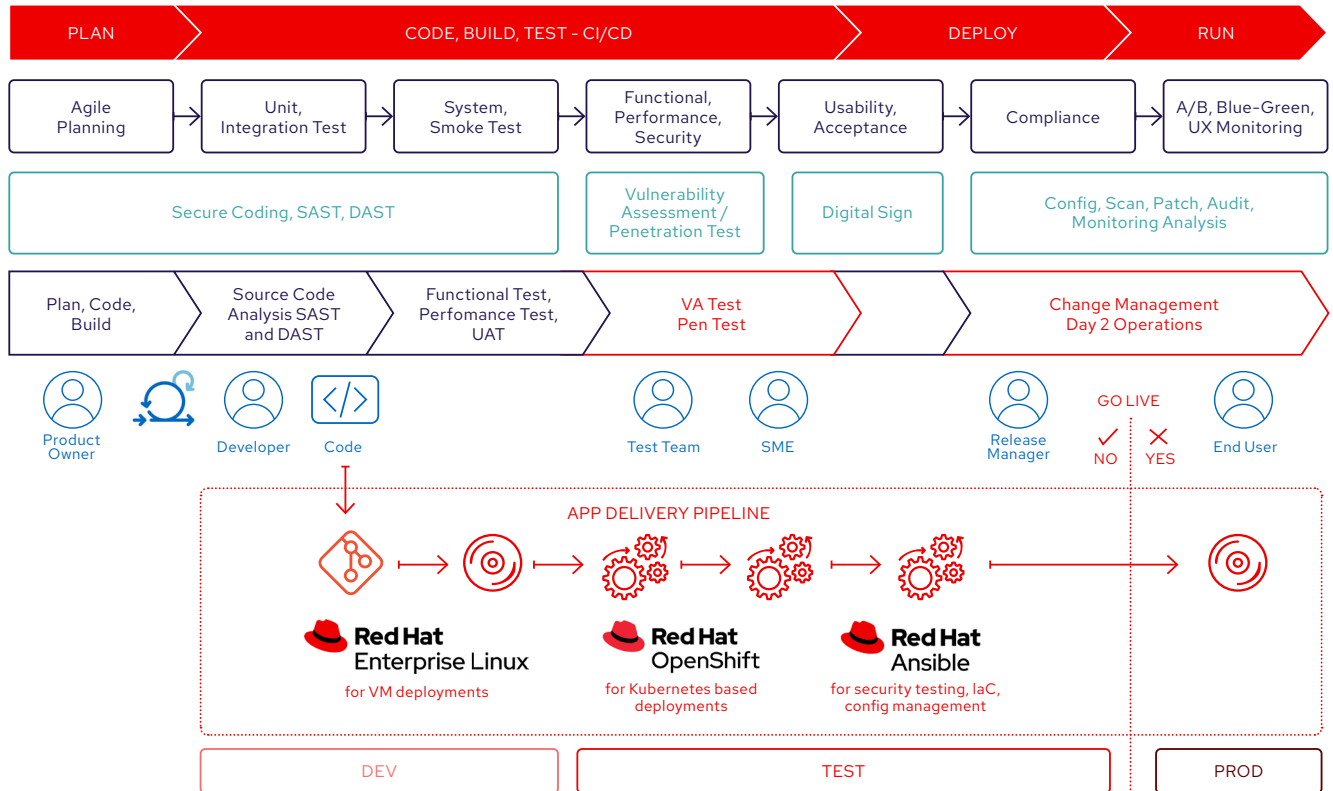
PLAN CODE, BUILD, TEST - CI/CD DEPLOY RUN

Agile Planning

Unit, Integration Test

System, Smoke Test

Functional, Performance, Security

Usability, Acceptance

Compliance

A/B, Blue-Green, UX Monitoring

Secure Coding, SAST, DAST

Vulnerability Assessment / Penetration Test

Digital Sign

Config, Scan, Patch, Audit, Monitoring Analysis

Plan, Code, Build

Source Code Analysis SAST and DAST

Functional Test, Perfomance Test, UAT

VA Test Pen Test

Change Management Day 2 Operations

Product Owner

Developer

Code

Test Team

SME

Release Manager

GO LIVE

NO

YES

End User

APP DELIVERY PIPELINE

Red Hat Enterprise Linux
for VM deployments

Red Hat OpenShift
for Kubernetes based deployments

Red Hat Ansible
for security testing, IaC, config management

DEV

TEST

PROD